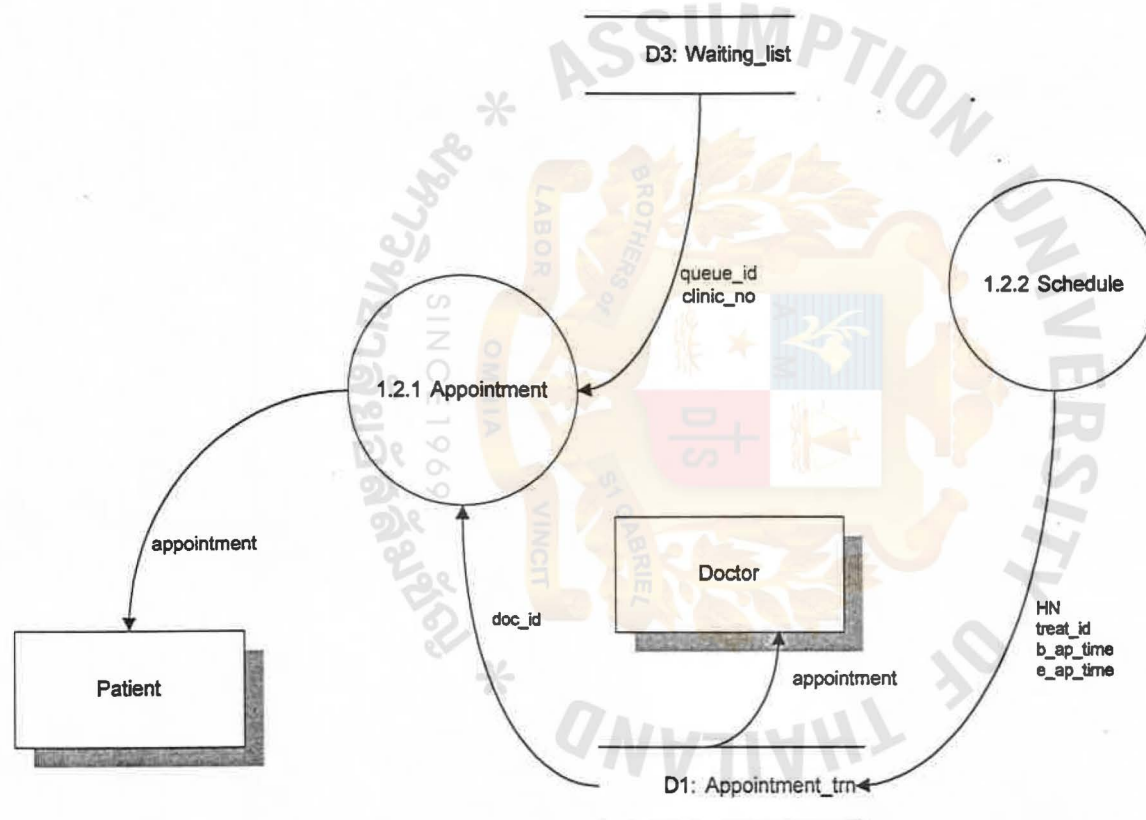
ASSUMPTION UNIVERSITY OF THAILAND

D3: Waiting_list

queue_id
clinic_no

1.2.2 Schedule

1.2.1 Appointment

appointment

Doctor

doc_id

HN
treat_id
b_ap_time
e_ap_time

Patient

appointment

D1: Appointment_trn

BROTHERS OF ST GABRIEL

LABOR OMNIA VINCIT

SINCE 1969

มหาวิทยาลัยอัสสัมชัญ